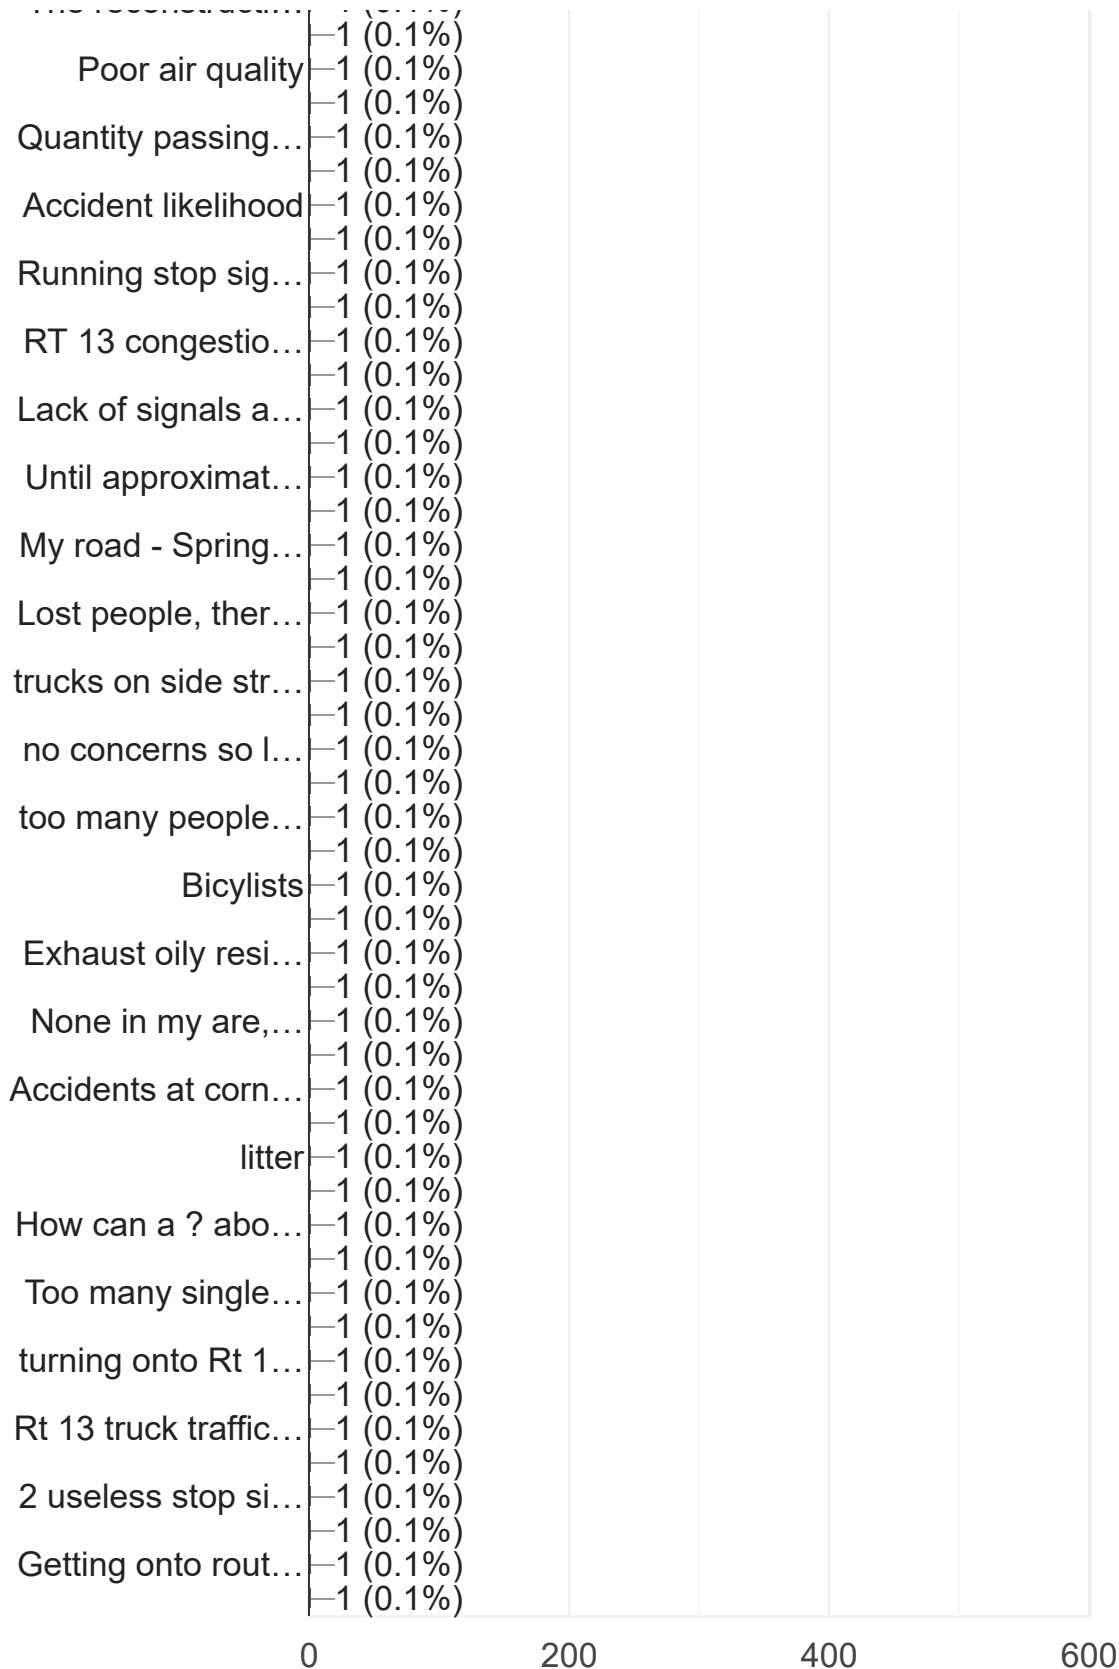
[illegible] 1 (0.1%)
1 (0.1%)
Poor air quality 1 (0.1%)
1 (0.1%)
Quantity passing… 1 (0.1%)
1 (0.1%)
Accident likelihood 1 (0.1%)
1 (0.1%)
Running stop sig… 1 (0.1%)
1 (0.1%)
RT 13 congestio… 1 (0.1%)
1 (0.1%)
Lack of signals a… 1 (0.1%)
1 (0.1%)
Until approximat… 1 (0.1%)
1 (0.1%)
My road - Spring… 1 (0.1%)
1 (0.1%)
Lost people, ther… 1 (0.1%)
1 (0.1%)
trucks on side str… 1 (0.1%)
1 (0.1%)
no concerns so l… 1 (0.1%)
1 (0.1%)
too many people… 1 (0.1%)
1 (0.1%)
Bicylists 1 (0.1%)
1 (0.1%)
Exhaust oily resi… 1 (0.1%)
1 (0.1%)
None in my are,… 1 (0.1%)
1 (0.1%)
Accidents at corn… 1 (0.1%)
1 (0.1%)
litter 1 (0.1%)
1 (0.1%)
How can a ? abo… 1 (0.1%)
1 (0.1%)
Too many single… 1 (0.1%)
1 (0.1%)
turning onto Rt 1… 1 (0.1%)
1 (0.1%)
Rt 13 truck traffic… 1 (0.1%)
1 (0.1%)
2 useless stop si… 1 (0.1%)
1 (0.1%)
Getting onto rout… 1 (0.1%)
1 (0.1%)

0 200 400 600